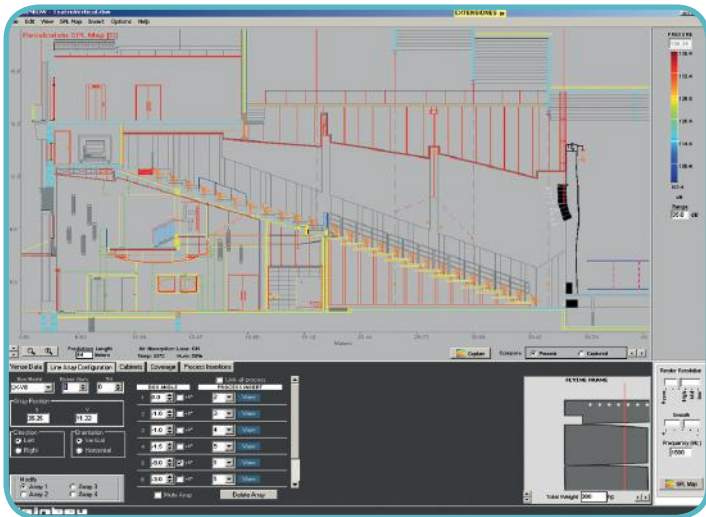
File Edit View SPL Map Export Options Help

EXTENSIONES

Recalculate SPL Map (F5)

Meters

Zoom

Resolution Length 0.4 Meters

Air Absorption Loss: ON Temp: 20°C Hum: 50%

Update

Compare Present Centered

Venue Data | Line Array Configuration | Cabinets | Coverage | Process Inversions

Link all process

Array Position

Direction Left Right

Orientation Vertical Horizontal

Modify Array 1 Array 2 Array 3 Array 4

View

Hide Array

Delete Array

Total Weight kg

Render Resolution

Smooth

Frequency (Hz)

SPL Map

Range 25.0 dB

dB